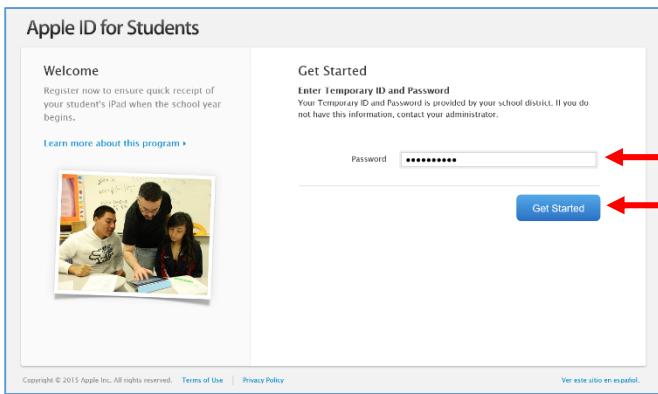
Apple ID for Students

Welcome

Register now to ensure quick receipt of your student's iPad when the school year begins.

Learn more about this program ›

Get Started

Enter Temporary ID and Password

Your Temporary ID and Password is provided by your school district. If you do not have this information, contact your administrator.

Password ••••••••••

Get Started

Copyright © 2015 Apple Inc. All rights reserved. Terms of Use | Privacy Policy

Ver este sitio en español.